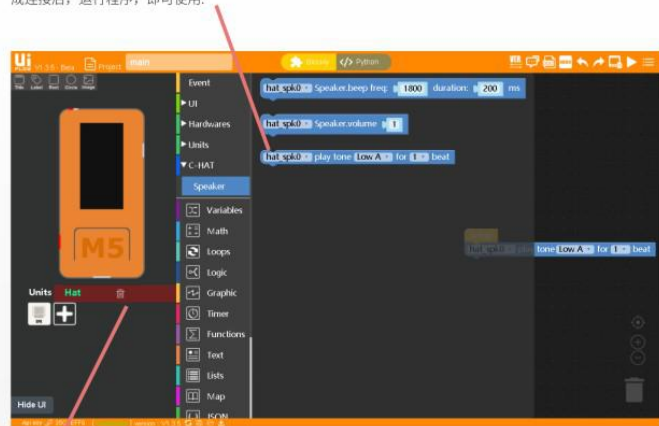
成连接后，运行程序，即可使用.

Ui FLOW V1.3.5 - Beta Project main

Blockly </> Python

Title Label Rect Circle Image

Event
UI
Hardwares
Units
C-HAT
Speaker
Variables
Math
Loops
Logic
Graphic
Timer
Functions
Text
Lists
Map
JSON

hat spk0 Speaker.beep freq: 1800 duration: 200 ms

hat spk0 Speaker.volume 1

hat spk0 play tone Low A for 1 beat

hat spk0 play tone Low A for 1 beat

M5

Units Hat

Hide UI

version : V1.3.5